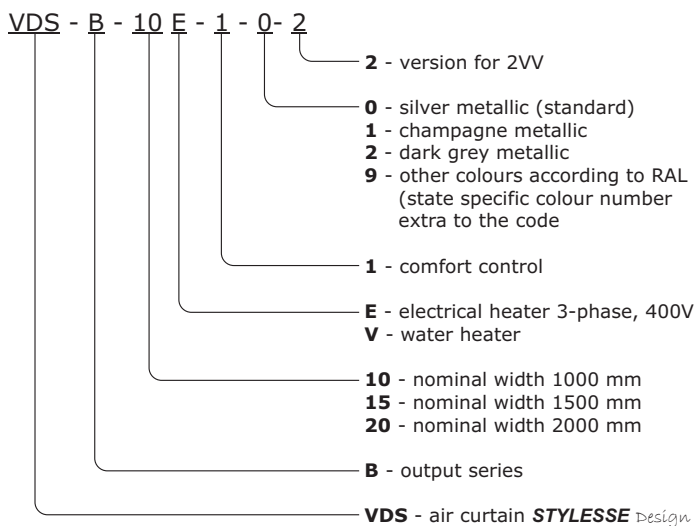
VDS - B - 10 E - 1 - 0 - 2

**2** - version for 2VV

**0** - silver metallic (standard)
**1** - champagne metallic
**2** - dark grey metallic
**9** - other colours according to RAL (state specific colour number extra to the code

**1** - comfort control

**E** - electrical heater 3-phase, 400V
**V** - water heater

**10** - nominal width 1000 mm
**15** - nominal width 1500 mm
**20** - nominal width 2000 mm

**B** - output series

**VDS** - air curtain ***STYLESSE*** Design